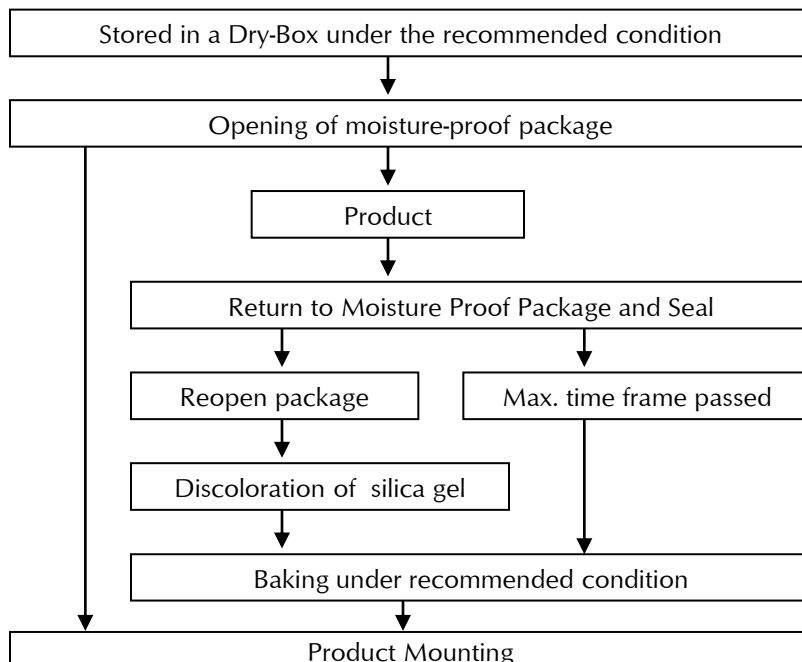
Stored in a Dry-Box under the recommended condition

Opening of moisture-proof package

Product

Return to Moisture Proof Package and Seal

Reopen package

Max. time frame passed

Discoloration of silica gel

Baking under recommended condition

Product Mounting